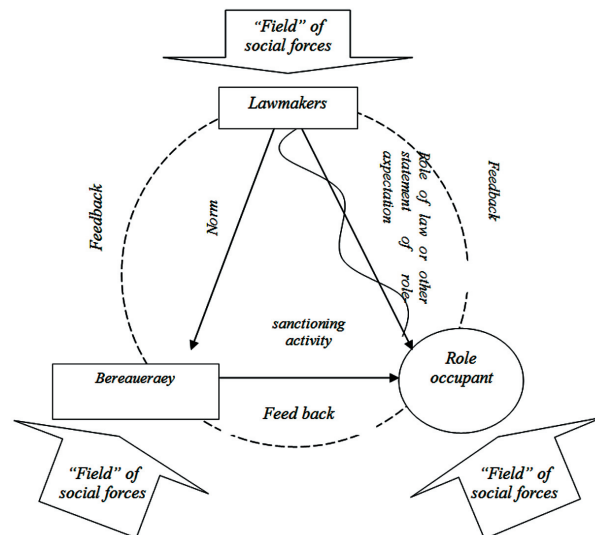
"Field" of social forces

Lawmakers

Feedback

Norm

Role of law or other statement of role expectation

Feedback

sanctioning activity

Bereaueraey

Role occupant

Feed back

"Field" of social forces

"Field" of social forces